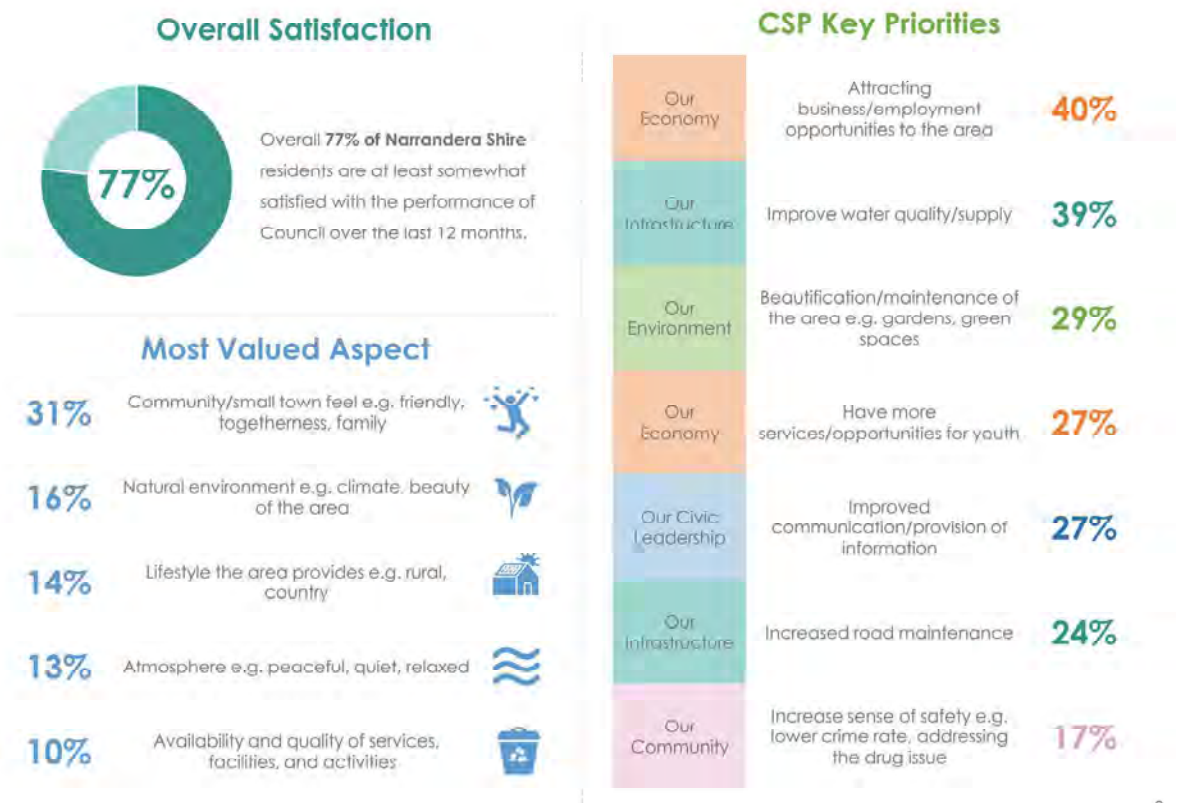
Overall Satisfaction

77%

Overall **77% of Narrandera Shire** residents are at least somewhat satisfied with the performance of Council over the last 12 months.

Most Valued Aspect

31% Community/small town feel e.g. friendly, togetherness, family

16% Natural environment e.g. climate, beauty of the area

14% Lifestyle the area provides e.g. rural, country

13% Atmosphere e.g. peaceful, quiet, relaxed

10% Availability and quality of services, facilities, and activities

CSP Key Priorities

| | | |
|---|---|---|
| Our Economy | Attracting business/employment opportunities to the area | 40% |
| Our Infrastructure | Improve water quality/supply | 39% |
| Our Environment | Beautification/maintenance of the area e.g. gardens, green spaces | 29% |
| Our Economy | Have more services/opportunities for youth | 27% |
| Our Civic Leadership | Improved communication/provision of information | 27% |
| Our Infrastructure | Increased road maintenance | 24% |
| Our Community | Increase sense of safety e.g. lower crime rate, addressing the drug issue | 17% |